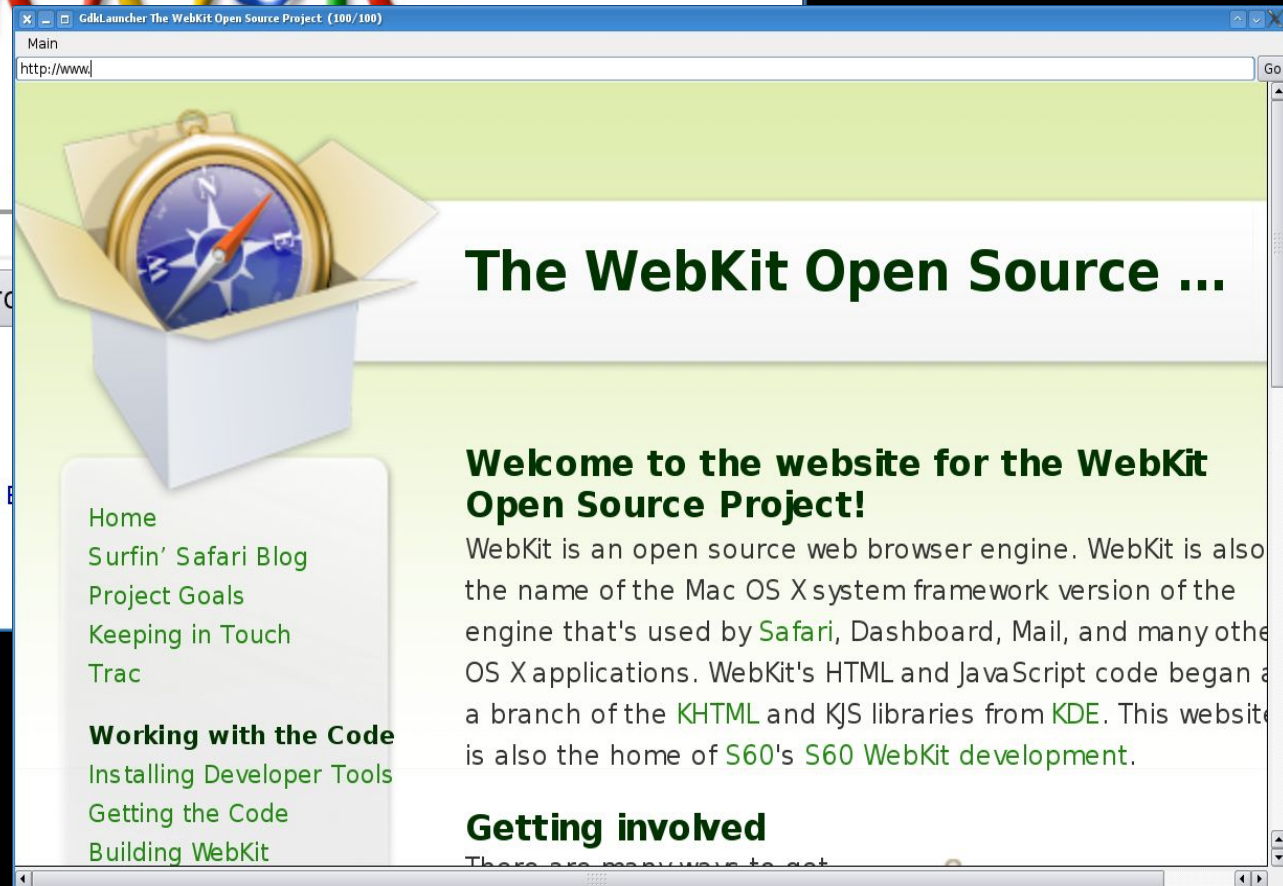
GdkLauncher The WebKit Open Source Project (100/100)

Main

http://www.

Go

The WebKit Open Source ...

Home
Surfin' Safari Blog
Project Goals
Keeping in Touch
Trac

Working with the Code
Installing Developer Tools
Getting the Code
Building WebKit

Welcome to the website for the WebKit Open Source Project!

WebKit is an open source web browser engine. WebKit is also the name of the Mac OS X system framework version of the engine that's used by Safari, Dashboard, Mail, and many othe OS X applications. WebKit's HTML and JavaScript code began a a branch of the KHTML and KJS libraries from KDE. This website is also the home of S60's S60 WebKit development.

Getting involved

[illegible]